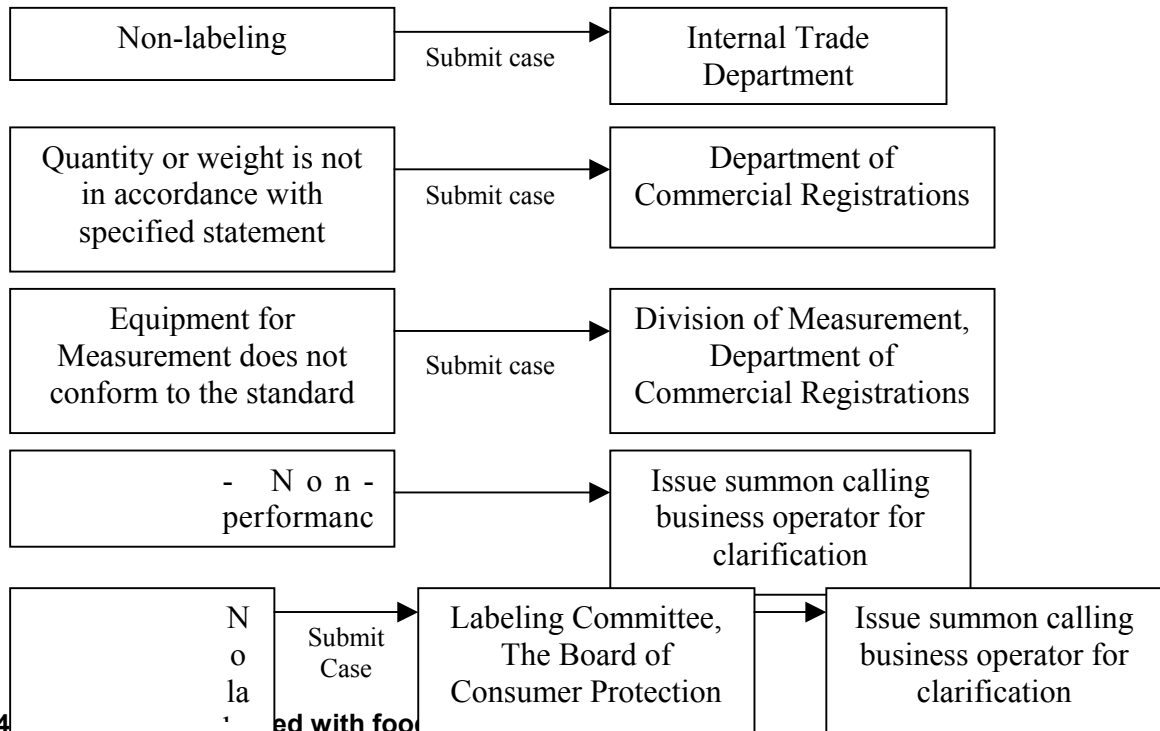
Non-labeling

Submit case

Internal Trade Department

Quantity or weight is not in accordance with specified statement

Submit case

Department of Commercial Registrations

Equipment for Measurement does not conform to the standard

Submit case

Division of Measurement, Department of Commercial Registrations

- N o n - performanc

Issue summon calling business operator for clarification

N o la

Submit Case

Labeling Committee, The Board of Consumer Protection

Issue summon calling business operator for clarification

4 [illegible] ed with foo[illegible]